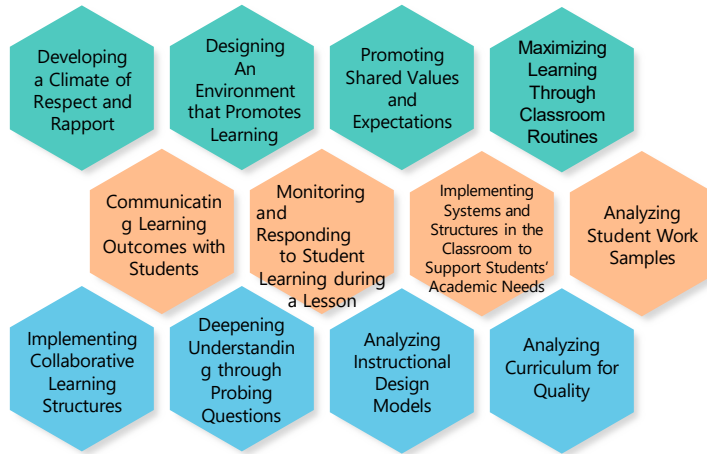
Developing a Climate of Respect and Rapport

Designing An Environment that Promotes Learning

Promoting Shared Values and Expectations

Maximizing Learning Through Classroom Routines

Communicating Learning Outcomes with Students

Monitoring and Responding to Student Learning during a Lesson

Implementing Systems and Structures in the Classroom to Support Students' Academic Needs

Analyzing Student Work Samples

Implementing Collaborative Learning Structures

Deepening Understanding through Probing Questions

Analyzing Instructional Design Models

Analyzing Curriculum for Quality